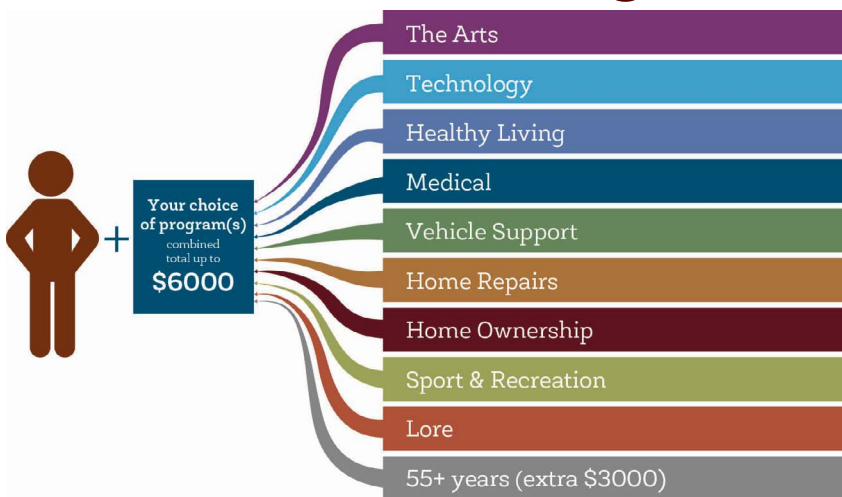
+

Your choice of program(s) combined total up to $6000

The Arts

Technology

Healthy Living

Medical

Vehicle Support

Home Repairs

Home Ownership

Sport & Recreation

Lore

55+ years (extra $3000)